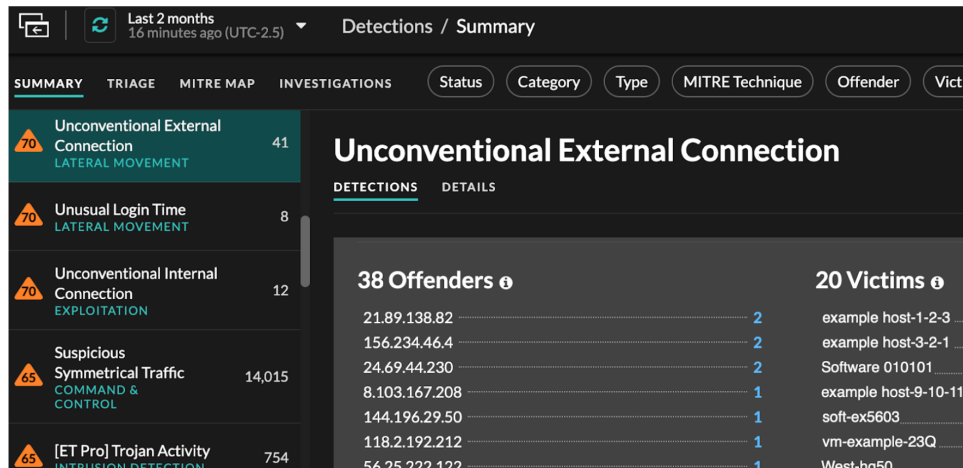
Last 2 months
16 minutes ago (UTC-2.5)

Detections / Summary

SUMMARY TRIAGE MITRE MAP INVESTIGATIONS

Status Category Type MITRE Technique Offender Vict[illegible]

70 Unconventional External Connection LATERAL MOVEMENT 41

70 Unusual Login Time LATERAL MOVEMENT 8

70 Unconventional Internal Connection EXPLOITATION 12

65 Suspicious Symmetrical Traffic COMMAND & CONTROL 14,015

65 [ET Pro] Trojan Activity INTRUSION DETECTION 754

Unconventional External Connection

DETECTIONS DETAILS

38 Offenders

| | |
|---|---|
| 21.89.138.82 | 2 |
| 156.234.46.4 | 2 |
| 24.69.44.230 | 2 |
| 8.103.167.208 | 1 |
| 144.196.29.50 | 1 |
| 118.2.192.212 | 1 |
| 56.25.222.122 | 1 |

20 Victims

example host-1-2-3
example host-3-2-1
Software 010101
example host-9-10-11
soft-ex5603
vm-example-23Q
West-hq50